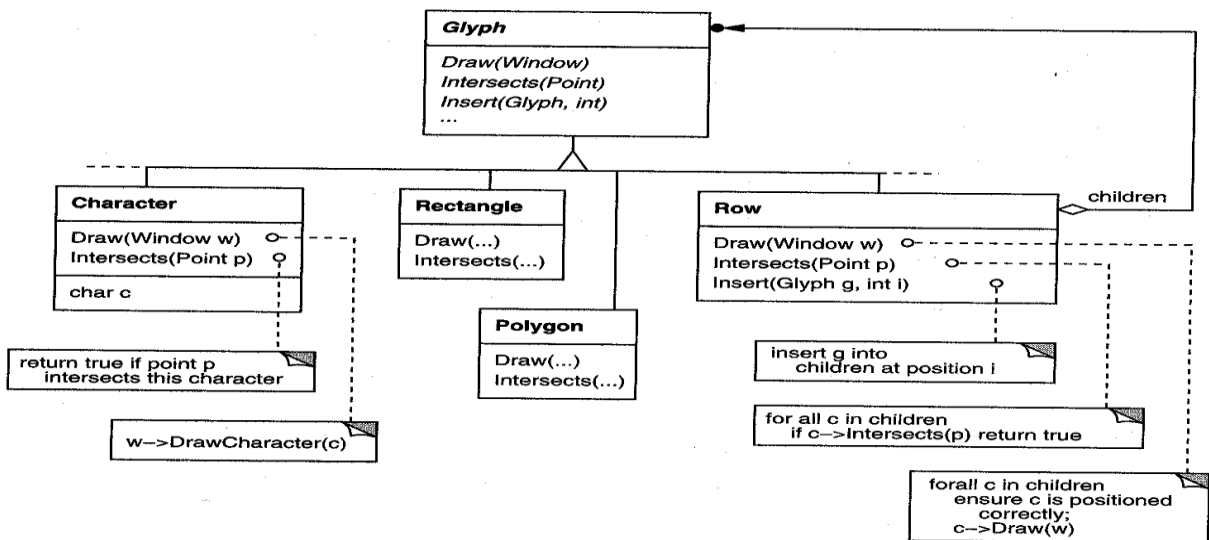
Glyph

Draw(Window)
Intersects(Point)
Insert(Glyph, int)
...

Character

Draw(Window w)
Intersects(Point p)

char c

Rectangle

Draw(...)
Intersects(...)

Polygon

Draw(...)
Intersects(...)

Row

Draw(Window w)
Intersects(Point p)
Insert(Glyph g, int i)

children

return true if point p intersects this character

w–>DrawCharacter(c)

insert g into children at position i

for all c in children
if c–>Intersects(p) return true

forall c in children
ensure c is positioned correctly;
c–>Draw(w)